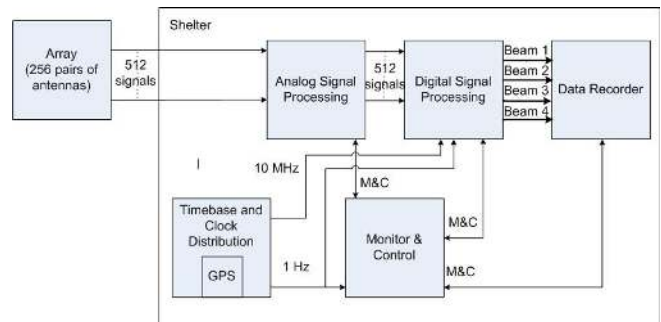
Shelter

Array (256 pairs of antennas)

512 signals

Analog Signal Processing

512 signals

Digital Signal Processing

Beam 1
Beam 2
Beam 3
Beam 4

Data Recorder

I

10 MHz

M&C

Timebase and Clock Distribution

GPS

1 Hz

Monitor & Control

M&C

M&C